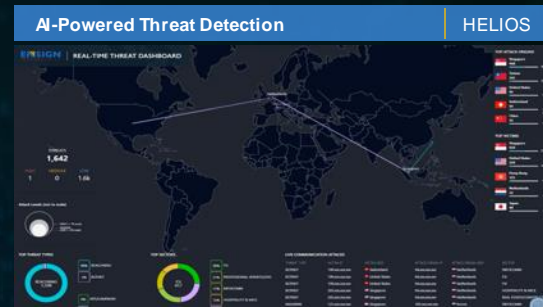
AI-Powered Threat Detection

HELIOS

ENSIGN | REAL-TIME THREAT DASHBOARD

TOP ATTACK ORIGINS

Singapore

Taiwan

United States

Netherlands

China

TOP VICTIMS

Singapore

United States

Hong Kong

Netherlands

Japan

ATTACKS

1,642

1

0

1.6k

TOP THREAT TYPES

TOP SECTORS

LIVE COMMUNICATION ATTACKS

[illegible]